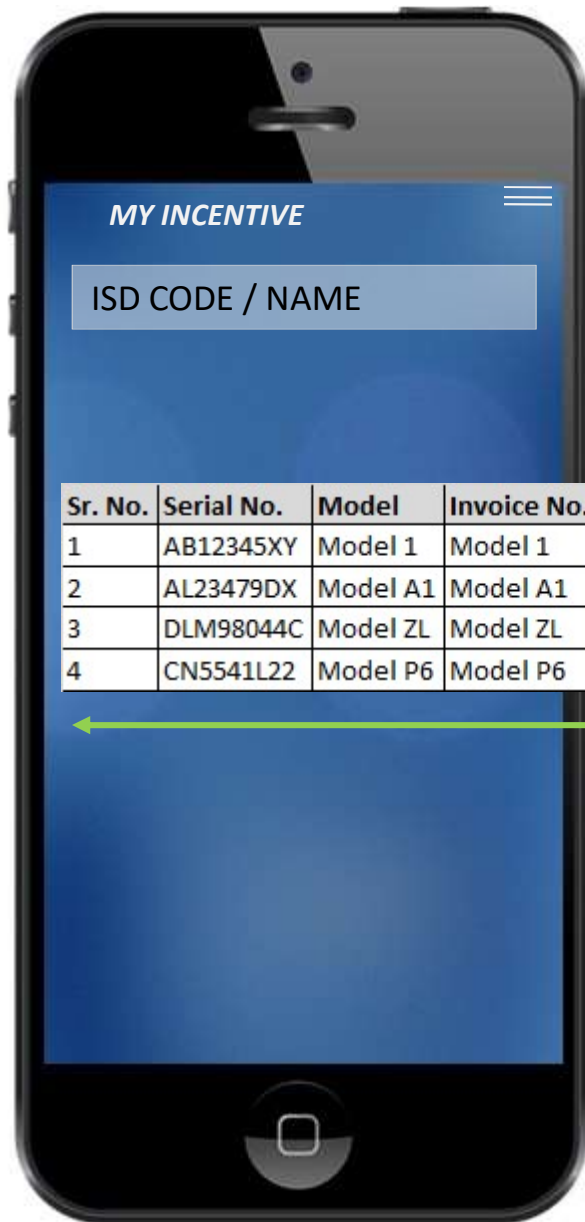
MY INCENTIVE

ISD CODE / NAME

| Sr. No. | Serial No. | Model | Invoice No. |
|---|---|---|---|
| 1 | AB12345XY | Model 1 | Model 1 |
| 2 | AL23479DX | Model A1 | Model A1 |
| 3 | DLM98044C | Model ZL | Model ZL |
| 4 | CN5541L22 | Model P6 | Model P6 |